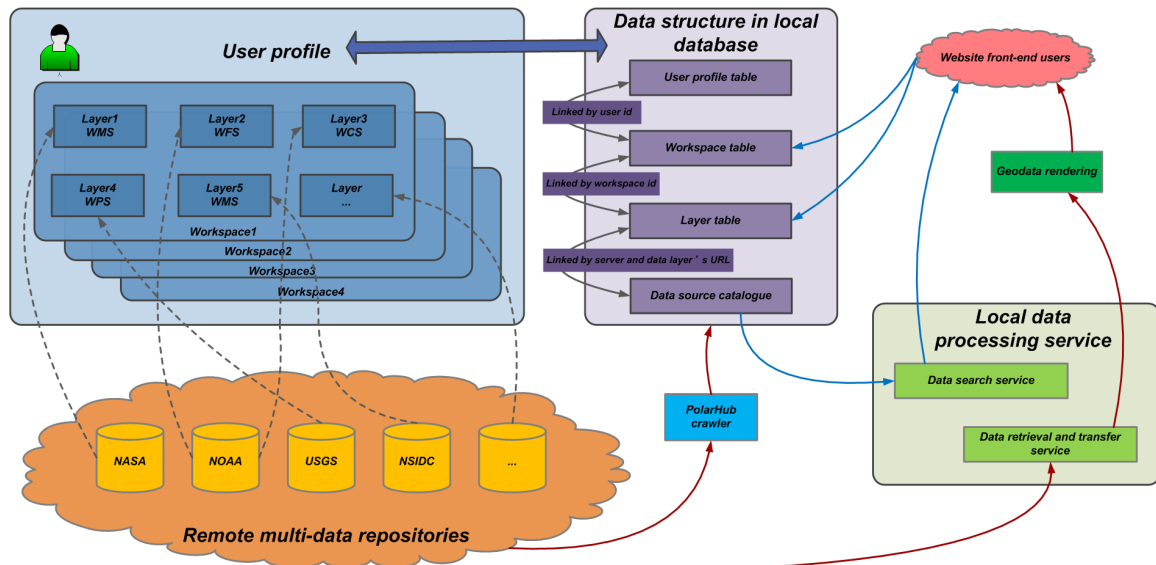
User profile

Layer1
WMS

Layer2
WFS

Layer3
WCS

Layer4
WPS

Layer5
WMS

Layer
...

Workspace1
Workspace2
Workspace3
Workspace4

Data structure in local database

User profile table
Linked by user id
Workspace table
Linked by workspace id
Layer table
Linked by server and data layer' s URL
Data source catalogue

Website front-end users

Geodata rendering

Local data processing service

Data search service

Data retrieval and transfer service

PolarHub crawler

NASA
NOAA
USGS
NSIDC
...

Remote multi-data repositories